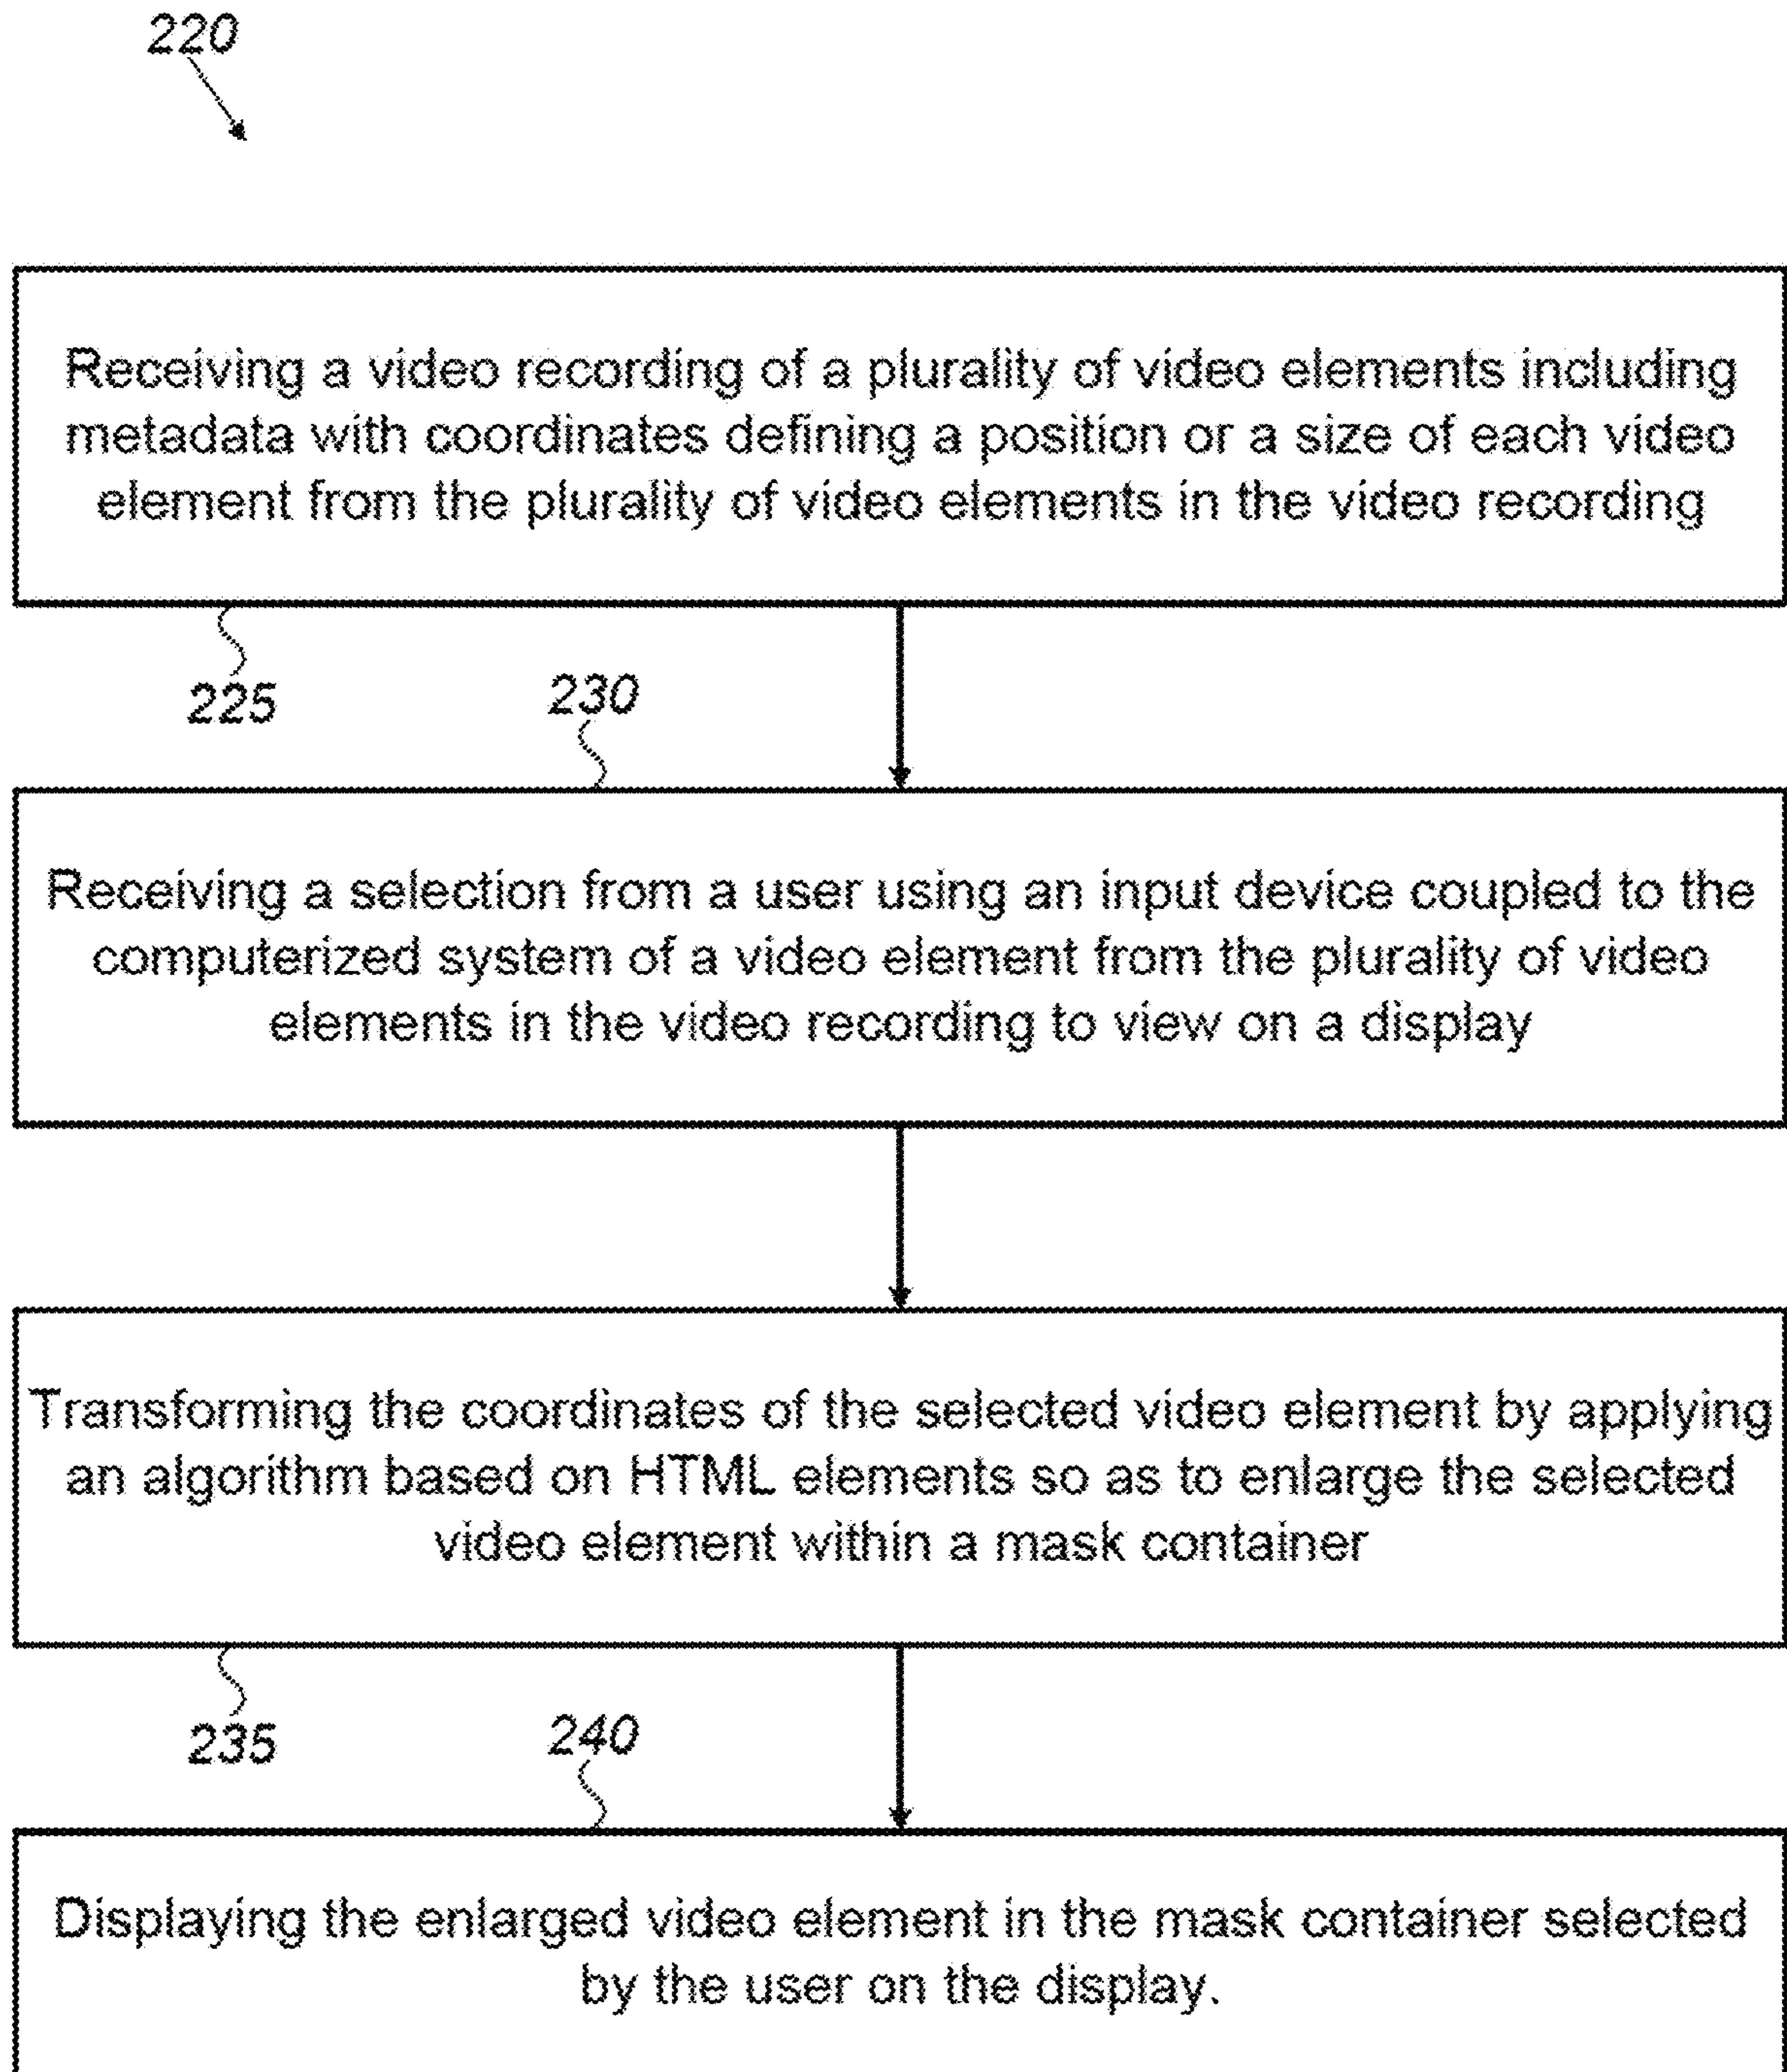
220

Receiving a video recording of a plurality of video elements including metadata with coordinates defining a position or a size of each video element from the plurality of video elements in the video recording

225

230

Receiving a selection from a user using an input device coupled to the computerized system of a video element from the plurality of video elements in the video recording to view on a display

Transforming the coordinates of the selected video element by applying an algorithm based on HTML elements so as to enlarge the selected video element within a mask container

235

240

Displaying the enlarged video element in the mask container selected by the user on the display.